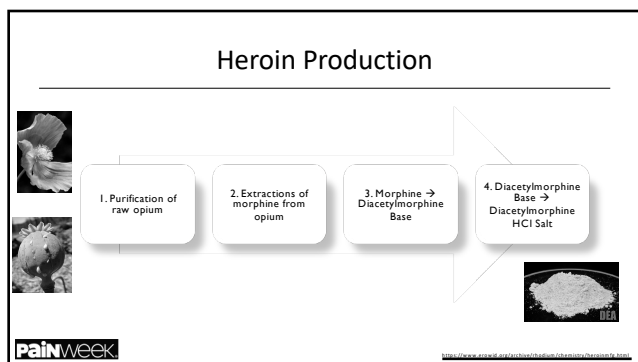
Heroin Production

1. Purification of raw opium

2. Extractions of morphine from opium

3. Morphine → Diacetylmorphine Base

4. Diacetylmorphine Base → Diacetylmorphine HCl Salt

DEA

PAINWeek

https://www.erowid.org/archive/rhodium/chemistry/heroinmfg.html